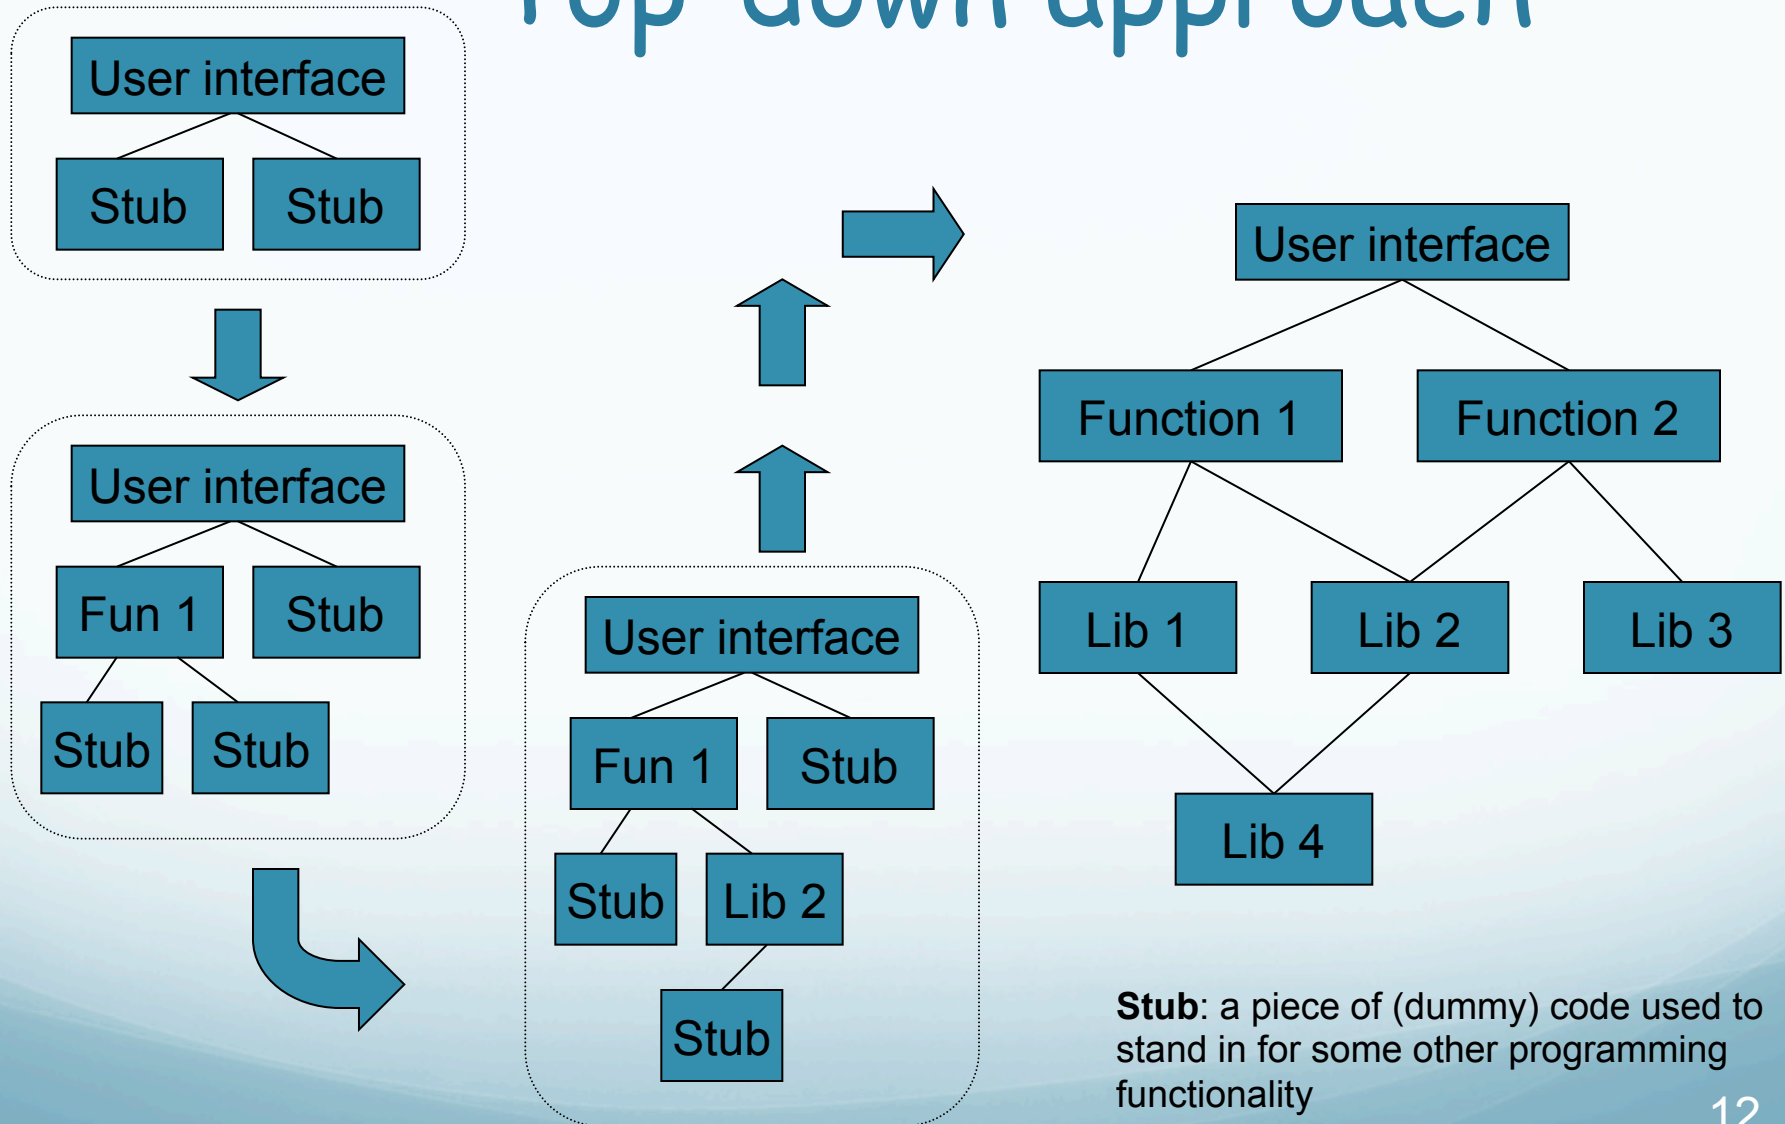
Top-down approach

User interface

Stub

Stub

User interface

Fun 1

Stub

Stub

Stub

User interface

Fun 1

Stub

Stub

Lib 2

Stub

User interface

Function 1

Function 2

Lib 1

Lib 2

Lib 3

Lib 4

**Stub**: a piece of (dummy) code used to stand in for some other programming functionality

12